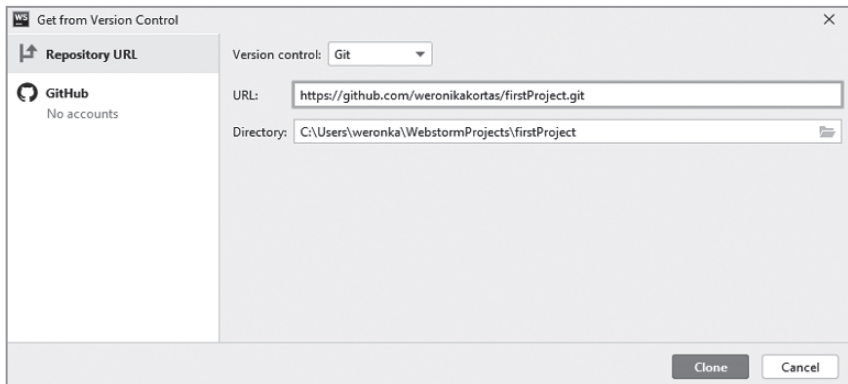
WS Get from Version Control

×

Repository URL

GitHub
No accounts

Version control: Git

URL: https://github.com/weronikakortas/firstProject.git

Directory: C:\Users\weronka\WebstormProjects\firstProject

Clone

Cancel